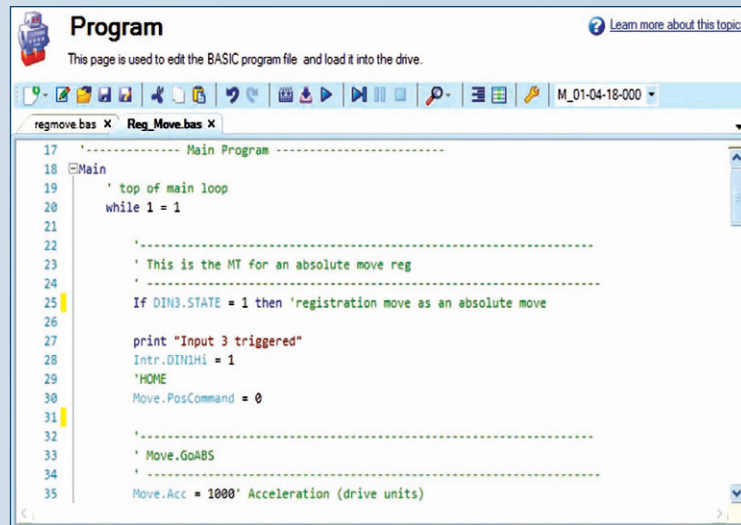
Program

Learn more about this topic

This page is used to edit the BASIC program file and load it into the drive.

M_01-04-18-000

regmove.bas ×   Reg_Move.bas ×

17 '-------------- Main Program -------------------------
18 Main
19 ' top of main loop
20 while 1 = 1
21
22 '--------------------------------------------------------------
23 ' This is the MT for an absolute move reg
24 ' -------------------------------------------------------------
25 If DIN3.STATE = 1 then 'registration move as an absolute move
26
27 print "Input 3 triggered"
28 Intr.DIN1Hi = 1
29 'HOME
30 Move.PosCommand = 0
31
32 '--------------------------------------------------------------
33 ' Move.GoABS
34 ' -------------------------------------------------------------
35 Move.Acc = 1000' Acceleration (drive units)